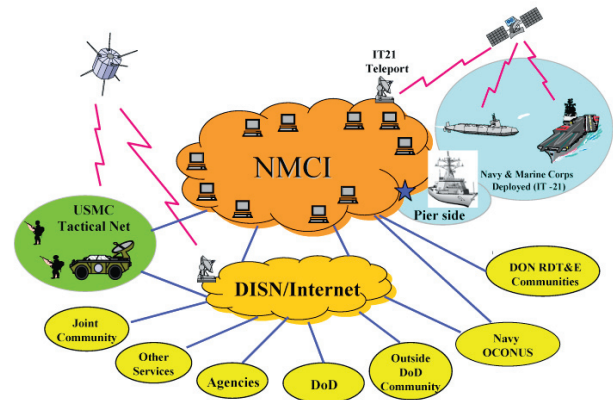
IT21
Teleport

NMCI

Navy & Marine Corps
Deployed (IT -21)

Pier side

USMC
Tactical Net

DISN/Internet

DON RDT&E
Communities

Joint
Community

Other
Services

Agencies

DoD

Outside
DoD
Community

Navy
OCONUS